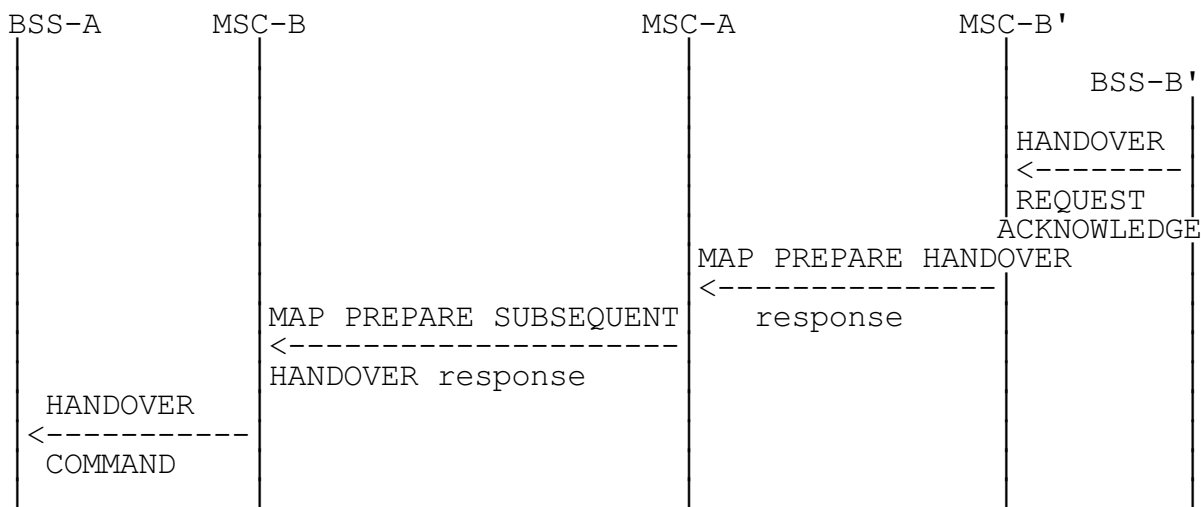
BSS-A MSC-B MSC-A MSC-B'

BSS-B'

HANDOVER
<--------
REQUEST
ACKNOWLEDGE

MAP PREPARE HANDOVER
<---------------
response

MAP PREPARE SUBSEQUENT
<---------------------
HANDOVER response

HANDOVER
<-----------
COMMAND